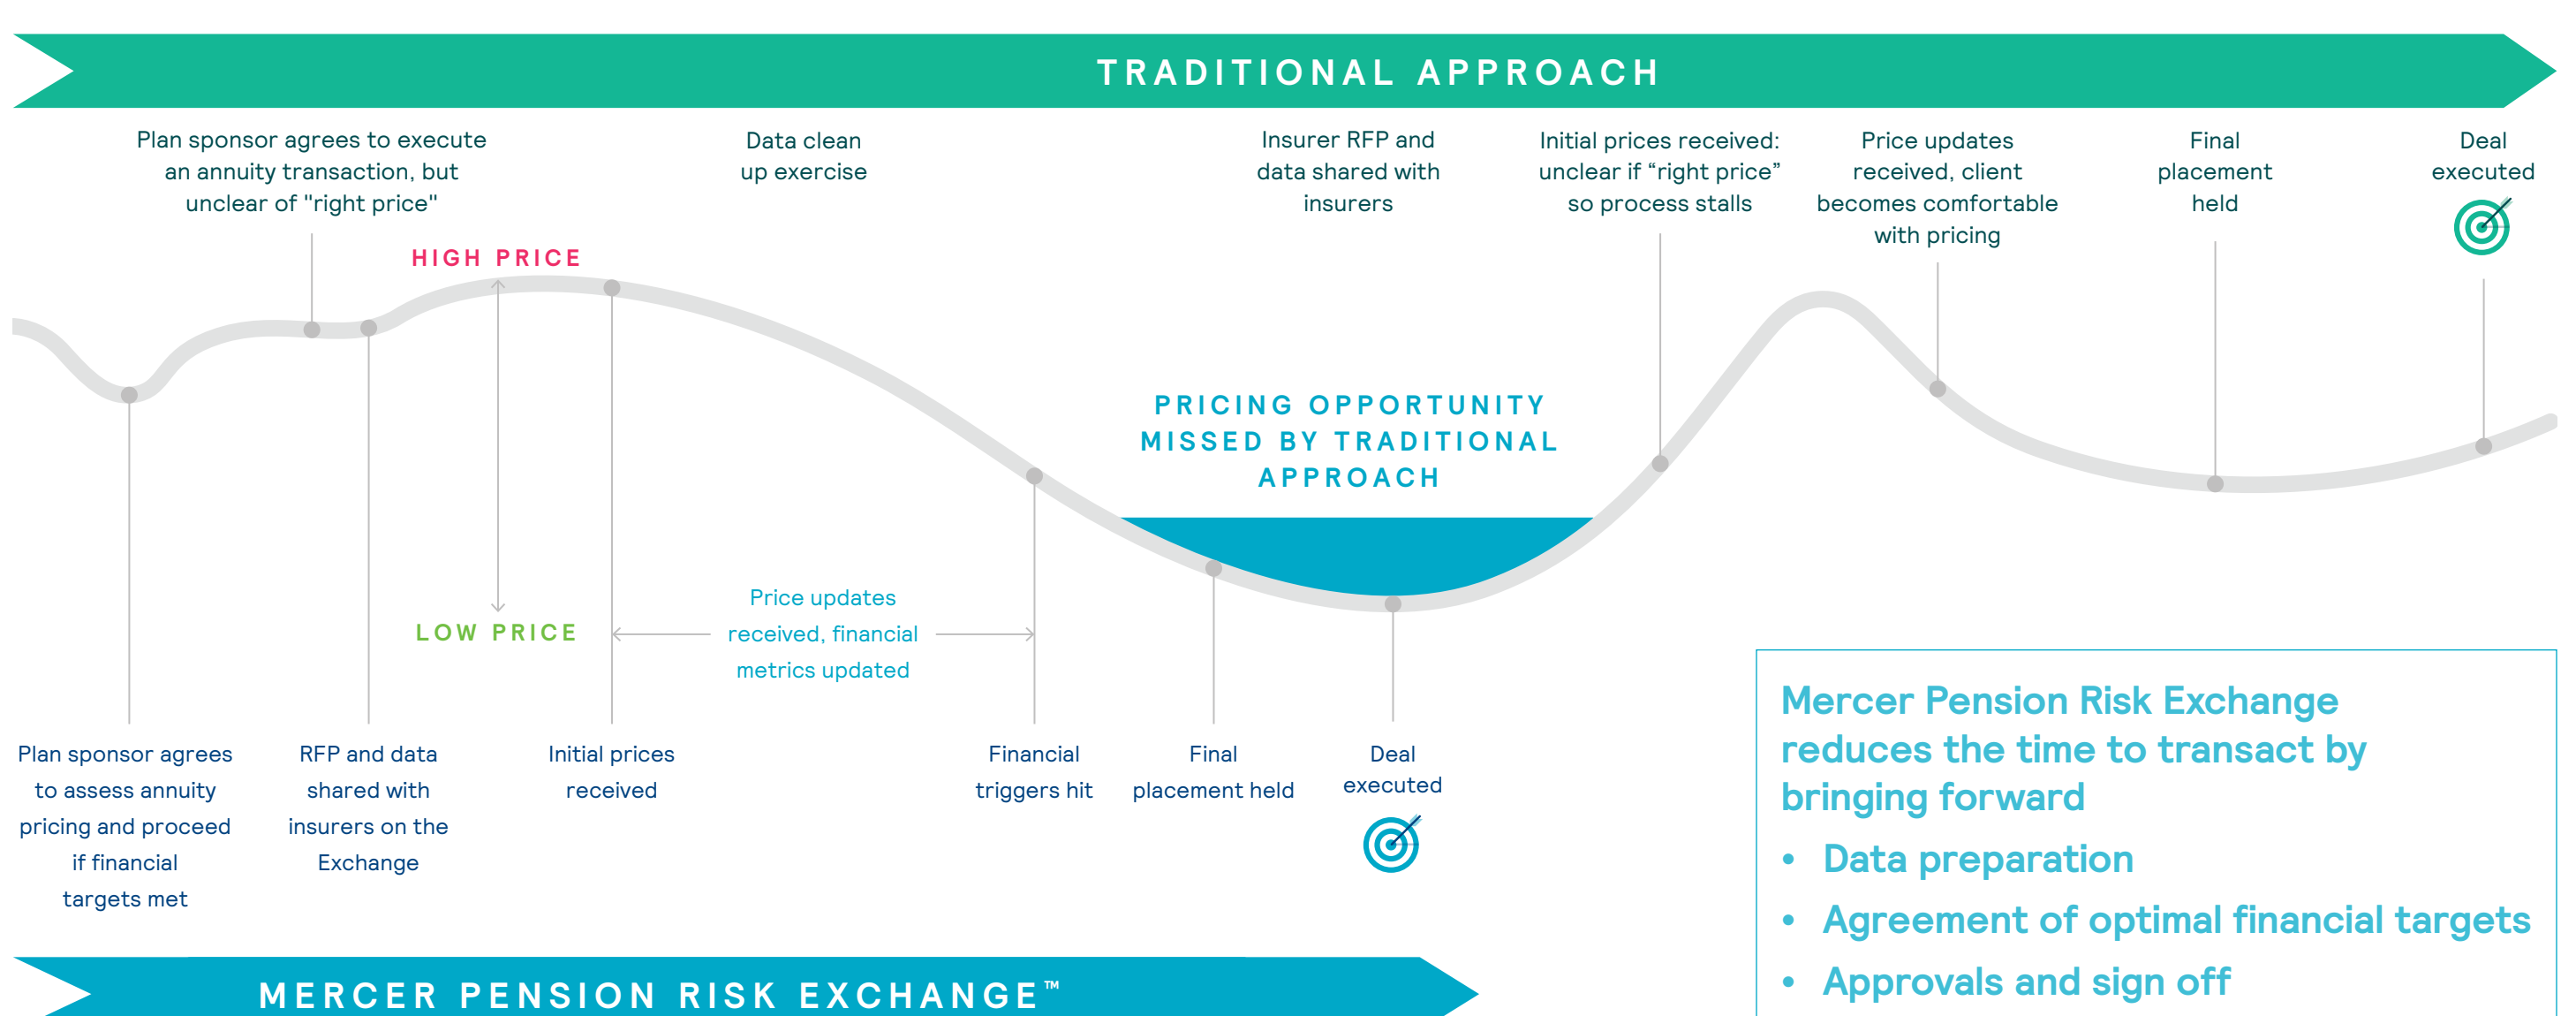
TRADITIONAL APPROACH

Plan sponsor agrees to execute an annuity transaction, but unclear of "right price"

Data clean up exercise

Insurer RFP and data shared with insurers

Initial prices received: unclear if “right price” so process stalls

Price updates received, client becomes comfortable with pricing

Final placement held

Deal executed

HIGH PRICE

LOW PRICE

PRICING OPPORTUNITY MISSED BY TRADITIONAL APPROACH

Price updates received, financial metrics updated

Plan sponsor agrees to assess annuity pricing and proceed if financial targets met

RFP and data shared with insurers on the Exchange

Initial prices received

Financial triggers hit

Final placement held

Deal executed

Mercer Pension Risk Exchange reduces the time to transact by bringing forward
• Data preparation
• Agreement of optimal financial targets
• Approvals and sign off

MERCER PENSION RISK EXCHANGE™